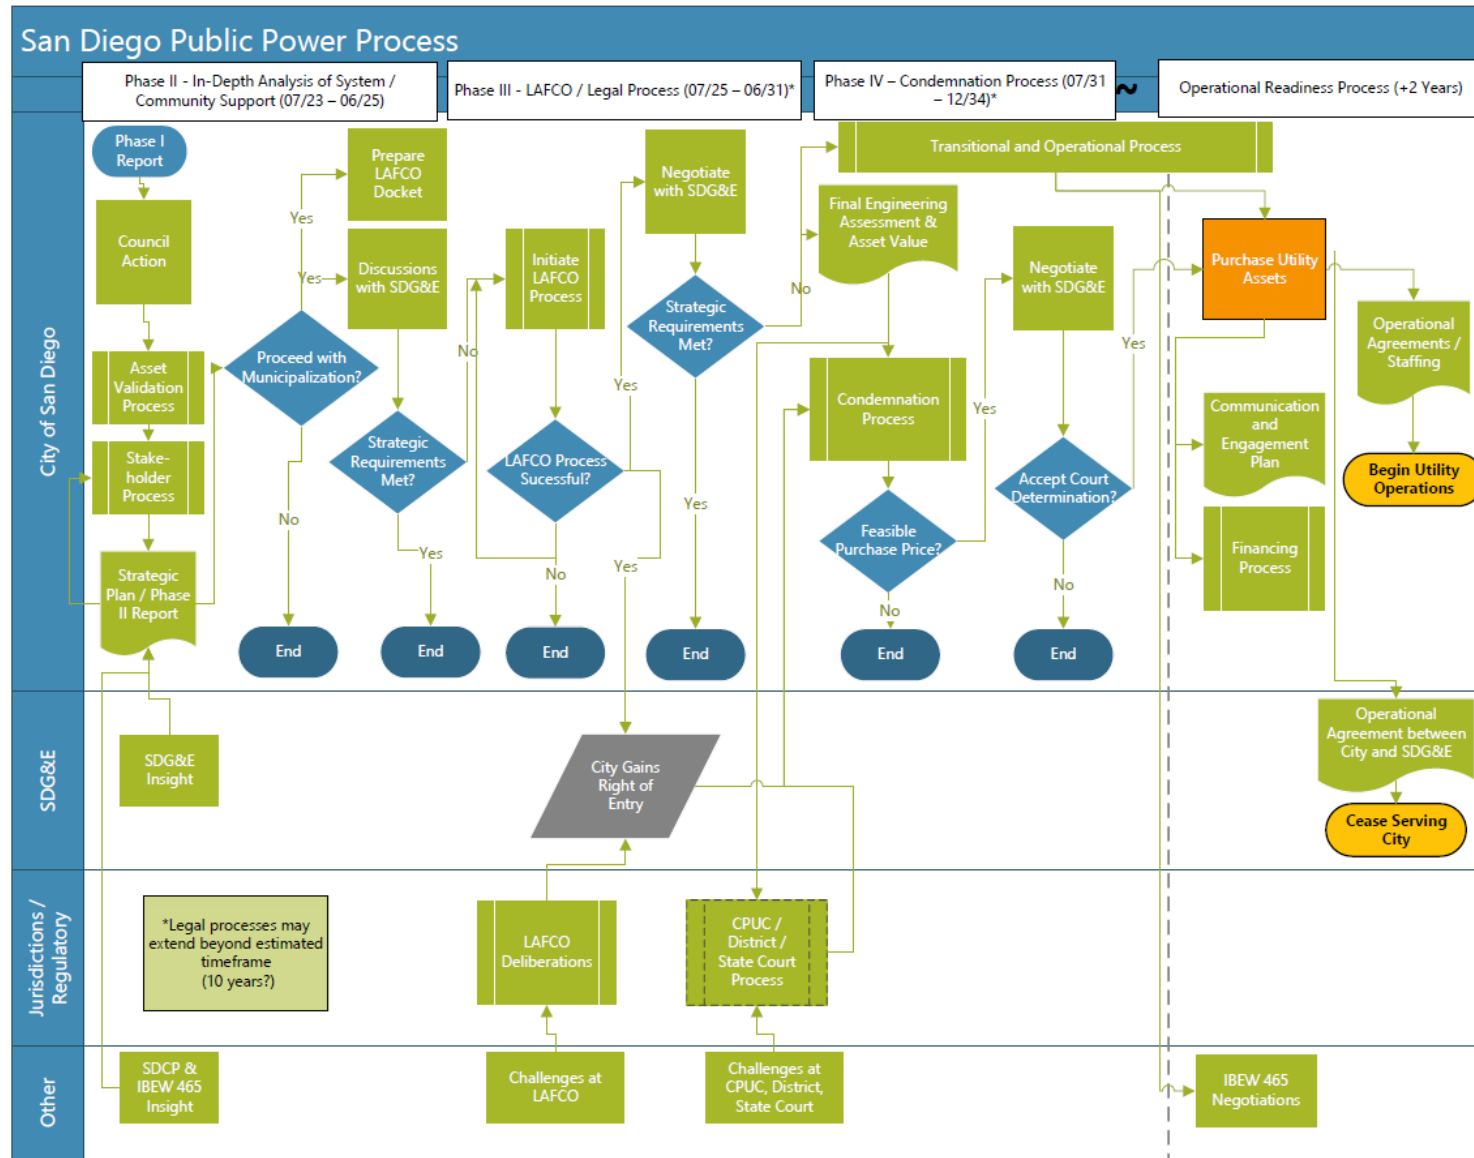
San Diego Public Power Process

Phase II - In-Depth Analysis of System / Community Support (07/23 – 06/25)

Phase III - LAFCO / Legal Process (07/25 – 06/31)*

Phase IV – Condemnation Process (07/31 – 12/34)*

~

Operational Readiness Process (+2 Years)

City of San Diego

Phase I Report

Council Action

Asset Validation Process

Stakeholder Process

Strategic Plan / Phase II Report

Proceed with Municipalization?

Yes

Yes

No

End

Prepare LAFCO Docket

Discussions with SDG&E

Strategic Requirements Met?

Yes

End

No

Initiate LAFCO Process

LAFCO Process Sucessful?

No

End

Yes

Yes

Negotiate with SDG&E

Strategic Requirements Met?

Yes

End

No

Transitional and Operational Process

Final Engineering Assessment & Asset Value

Condemnation Process

Feasible Purchase Price?

No

End

Yes

Negotiate with SDG&E

Accept Court Determination?

No

End

Yes

Purchase Utility Assets

Communication and Engagement Plan

Financing Process

Operational Agreements / Staffing

Begin Utility Operations

SDG&E

SDG&E Insight

City Gains Right of Entry

Operational Agreement between City and SDG&E

Cease Serving City

Jurisdictions / Regulatory

*Legal processes may extend beyond estimated timeframe (10 years?)

LAFCO Deliberations

CPUC / District / State Court Process

Other

SDCP & IBEW 465 Insight

Challenges at LAFCO

Challenges at CPUC, District, State Court

IBEW 465 Negotiations